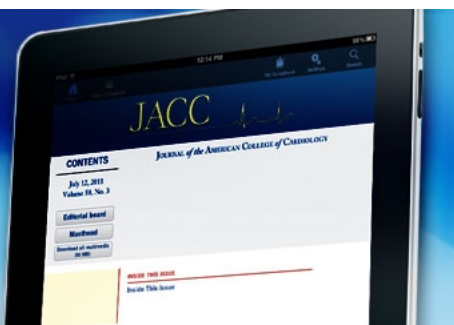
iPad
12:14 PM
88%
My Scrapbook
Settings
Search
JACC
CONTENTS
Journal of the American College of Cardiology
July 12, 2011
Volume 58, No. 3
Editorial board
Masthead
Download all multimedia
(51 MB)
INSIDE THIS ISSUE
Inside This Issue